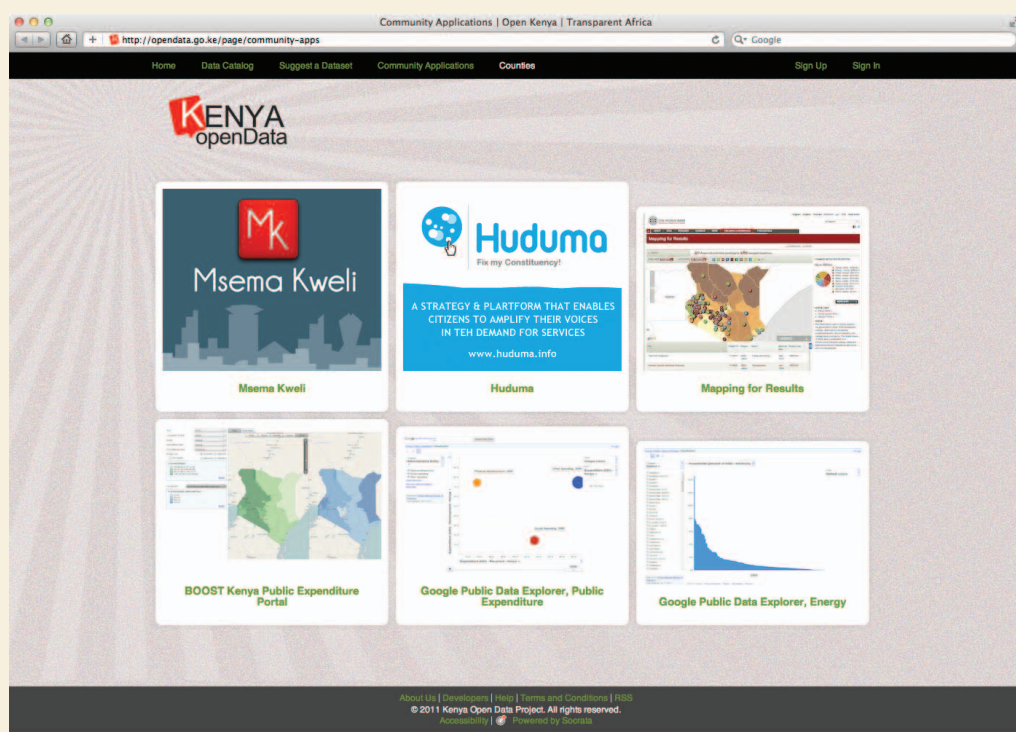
Community Applications | Open Kenya | Transparent Africa

http://opendata.go.ke/page/community-apps

Google

Home Data Catalog Suggest a Dataset Community Applications Counties Sign Up Sign In

KENYA openData

Mk

Msema Kweli

Msema Kweli

Huduma

Fix my Constituency!

A STRATEGY & PLARTFORM THAT ENABLES CITIZENS TO AMPLIFY THEIR VOICES IN TEH DEMAND FOR SERVICES

www.huduma.info

Huduma

Mapping for Results

Mapping for Results

BOOST Kenya Public Expenditure Portal

Google Public Data Explorer, Public Expenditure

Google Public Data Explorer, Energy

About Us | Developers | Help | Terms and Conditions | RSS

© 2011 Kenya Open Data Project. All rights reserved.

Accessibility | Powered by Socrata